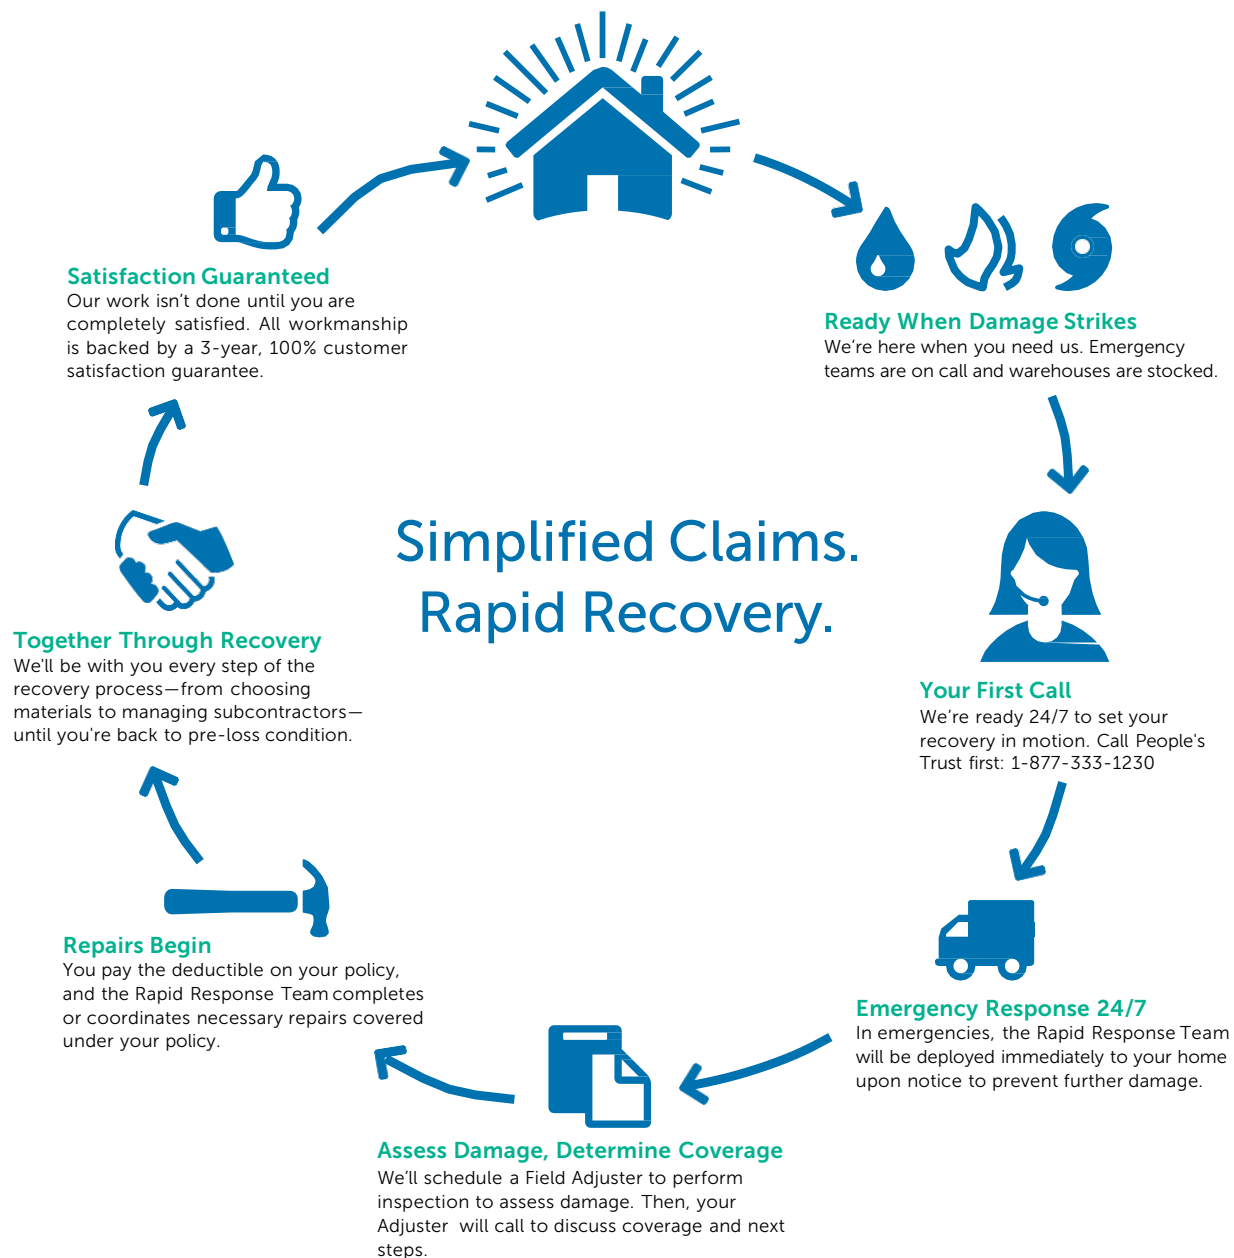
Simplified Claims.
Rapid Recovery.

Ready When Damage Strikes
We’re here when you need us. Emergency teams are on call and warehouses are stocked.

Your First Call
We’re ready 24/7 to set your recovery in motion. Call People's Trust first: 1-877-333-1230

Emergency Response 24/7
In emergencies, the Rapid Response Team will be deployed immediately to your home upon notice to prevent further damage.

Assess Damage, Determine Coverage
We’ll schedule a Field Adjuster to perform inspection to assess damage. Then, your Adjuster will call to discuss coverage and next steps.

Repairs Begin
You pay the deductible on your policy, and the Rapid Response Team completes or coordinates necessary repairs covered under your policy.

Together Through Recovery
We'll be with you every step of the recovery process—from choosing materials to managing subcontractors—until you're back to pre-loss condition.

Satisfaction Guaranteed
Our work isn’t done until you are completely satisfied. All workmanship is backed by a 3-year, 100% customer satisfaction guarantee.